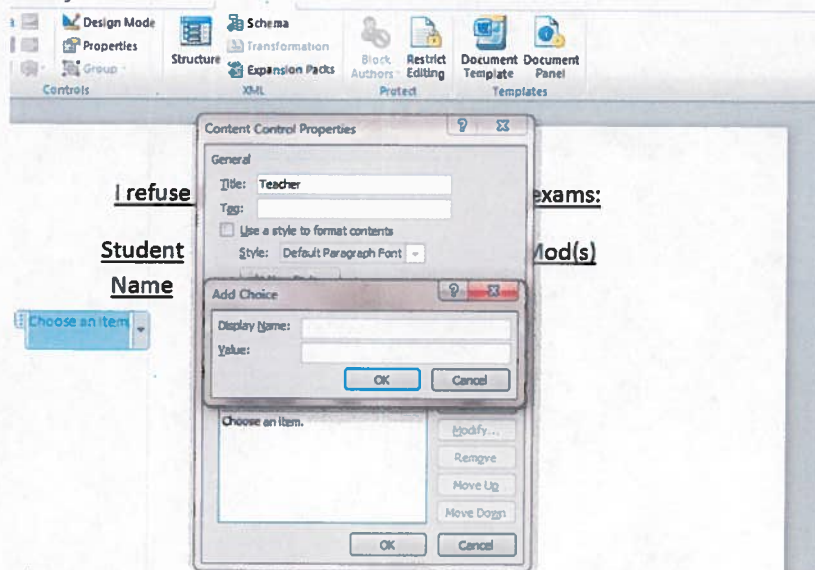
Design Mode
Properties
Group
Controls
Structure
Schema
Transformation
Expansion Packs
XML
Block Authors
Restrict Editing
Protect
Document Template
Document Panel
Templates

Content Control Properties
General
Title: Teacher
Tag:
Use a style to format contents
Style: Default Paragraph Font

I refuse
exams:
Student Name
Mod(s)

Choose an item.

Add Choice
Display Name:
Value:
OK
Cancel

Choose an item.
Modify...
Remove
Move Up
Move Down
OK
Cancel